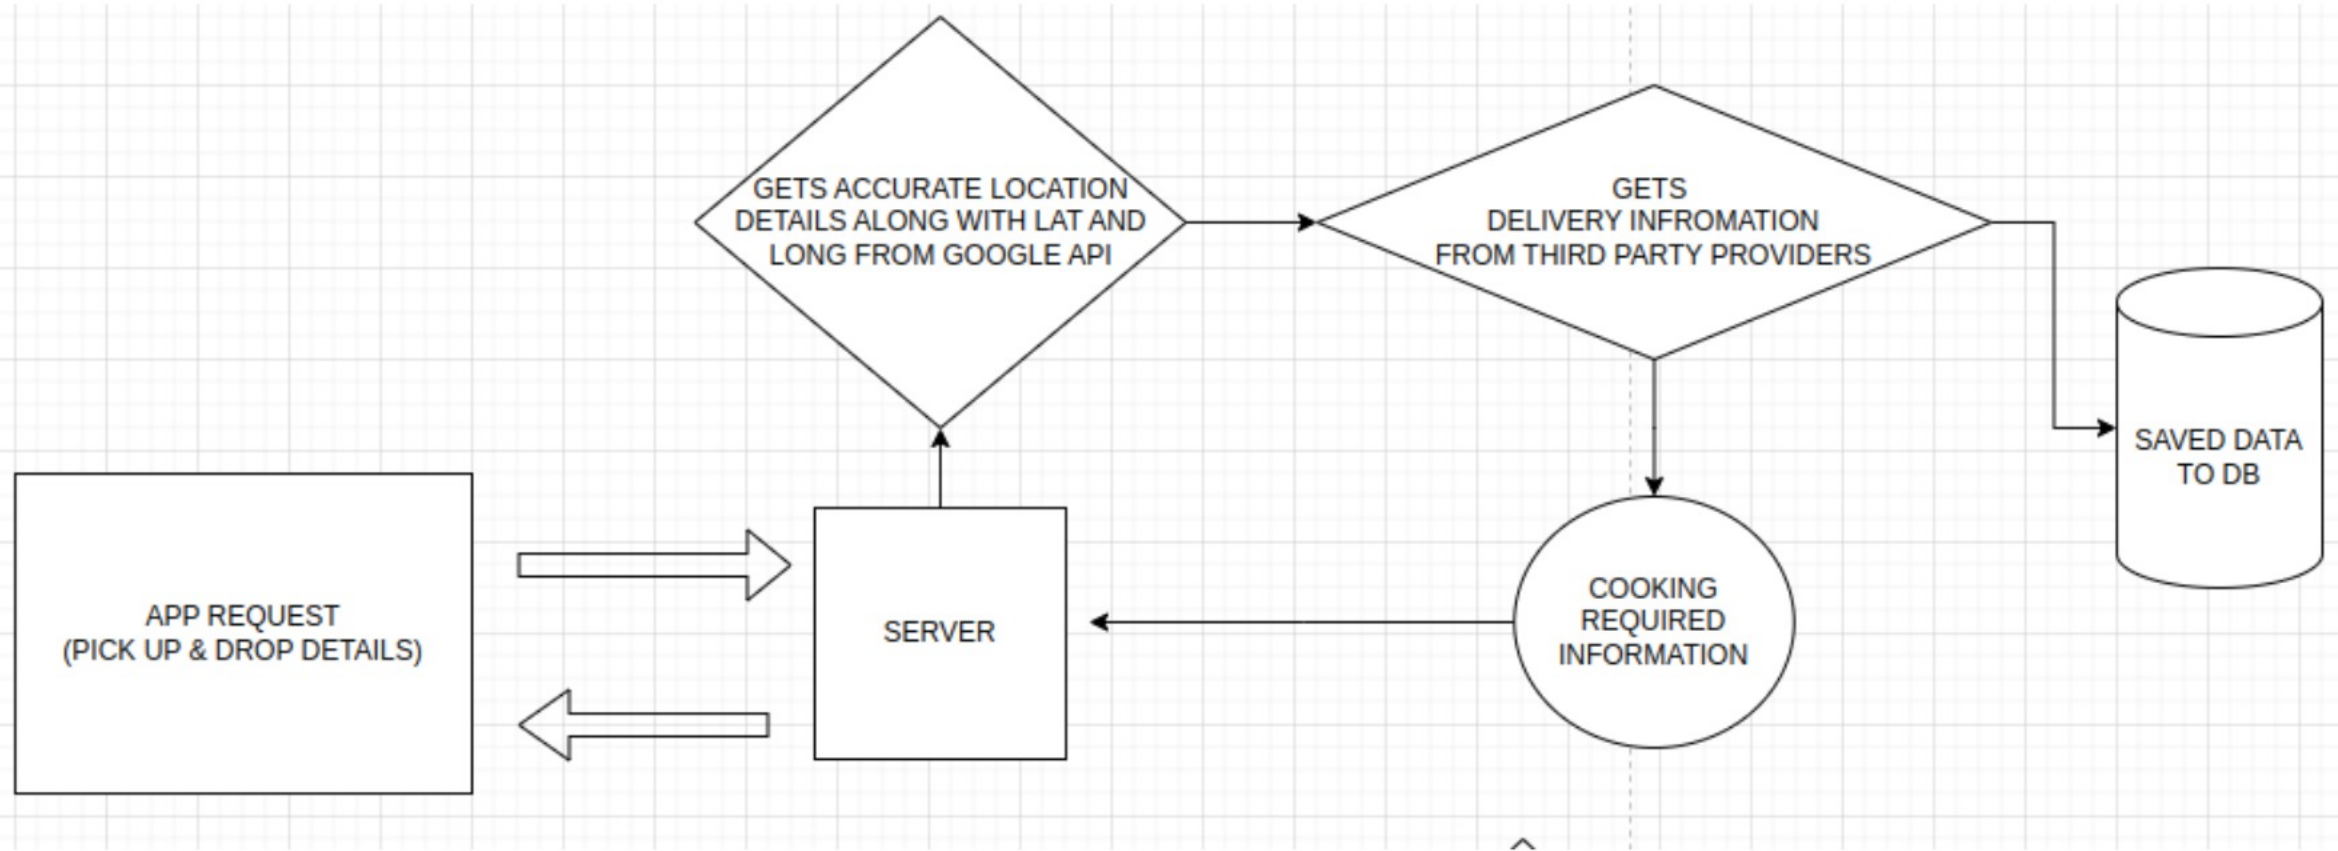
GETS ACCURATE LOCATION DETAILS ALONG WITH LAT AND LONG FROM GOOGLE API

GETS DELIVERY INFROMATION FROM THIRD PARTY PROVIDERS

SAVED DATA TO DB

APP REQUEST (PICK UP & DROP DETAILS)

SERVER

COOKING REQUIRED INFORMATION